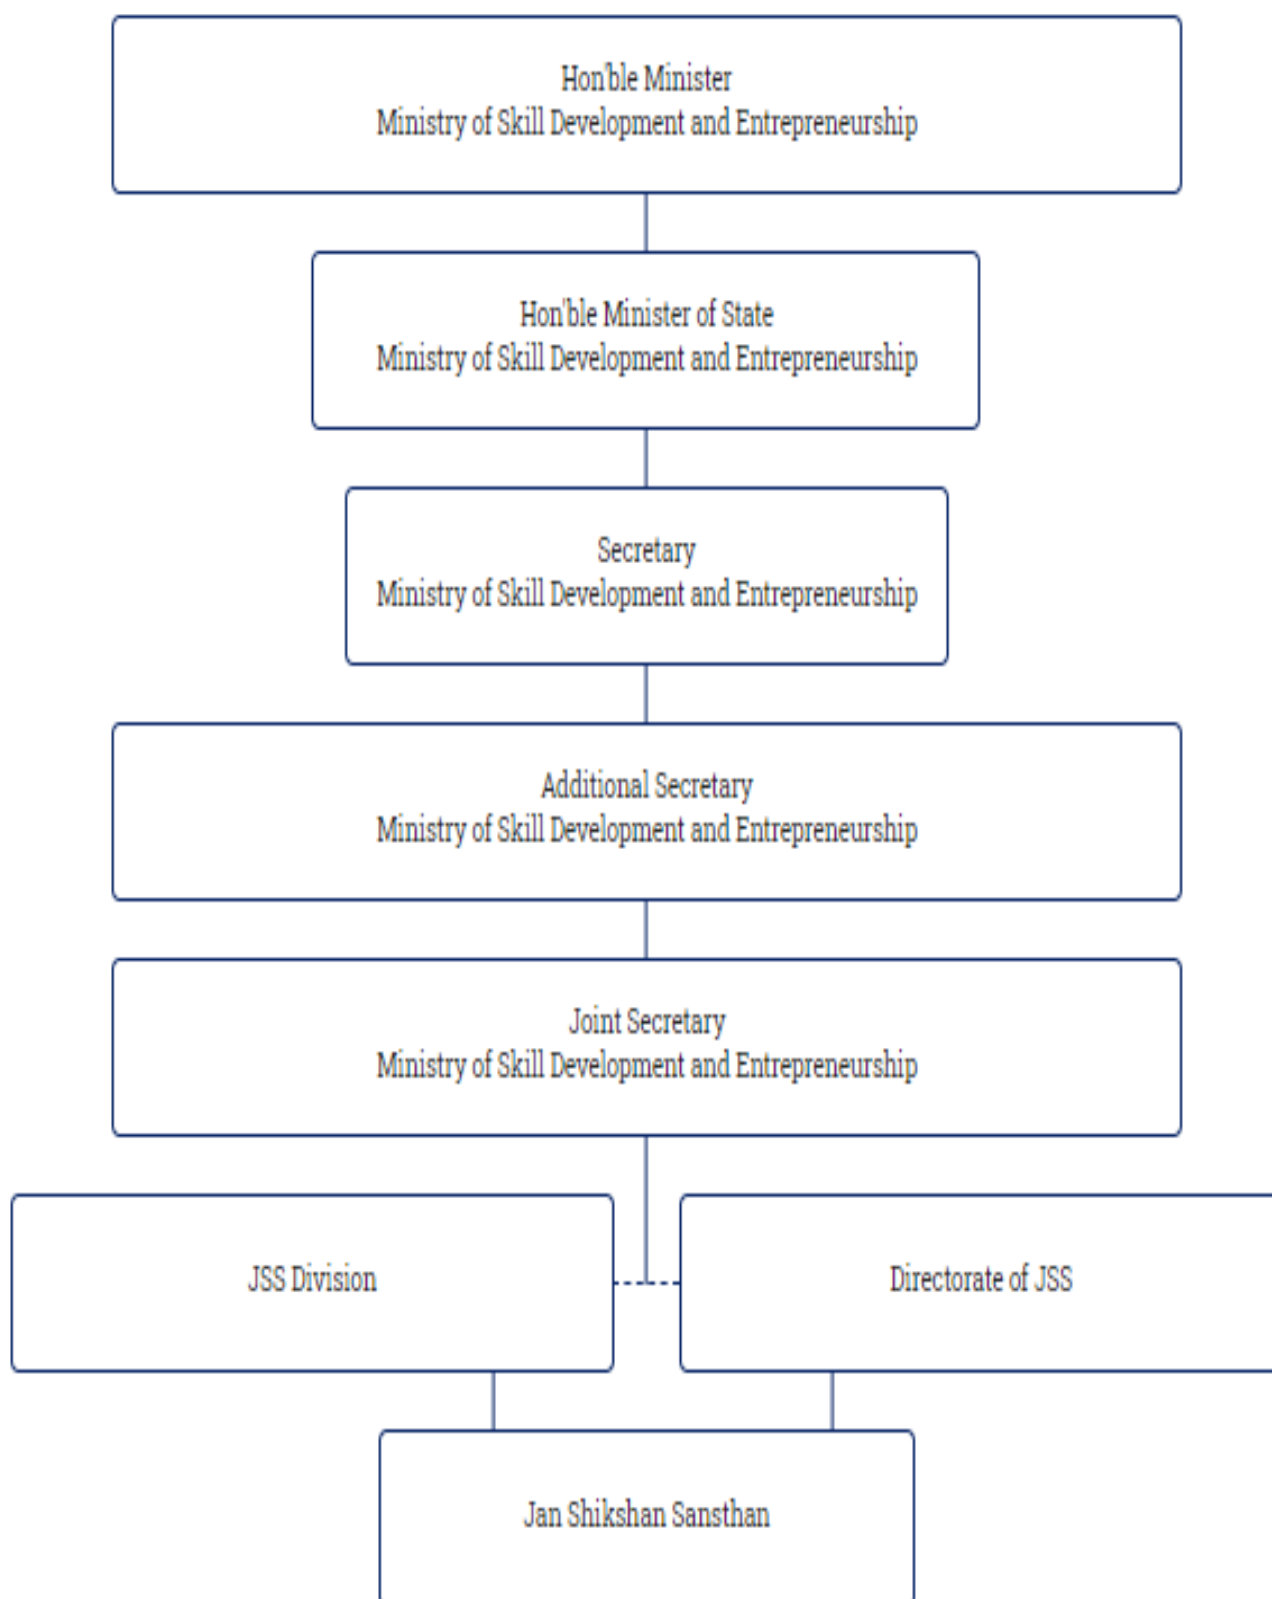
Hon'ble Minister
Ministry of Skill Development and Entrepreneurship

Hon'ble Minister of State
Ministry of Skill Development and Entrepreneurship

Secretary
Ministry of Skill Development and Entrepreneurship

Additional Secretary
Ministry of Skill Development and Entrepreneurship

Joint Secretary
Ministry of Skill Development and Entrepreneurship

JSS Division

Directorate of JSS

Jan Shikshan Sansthan